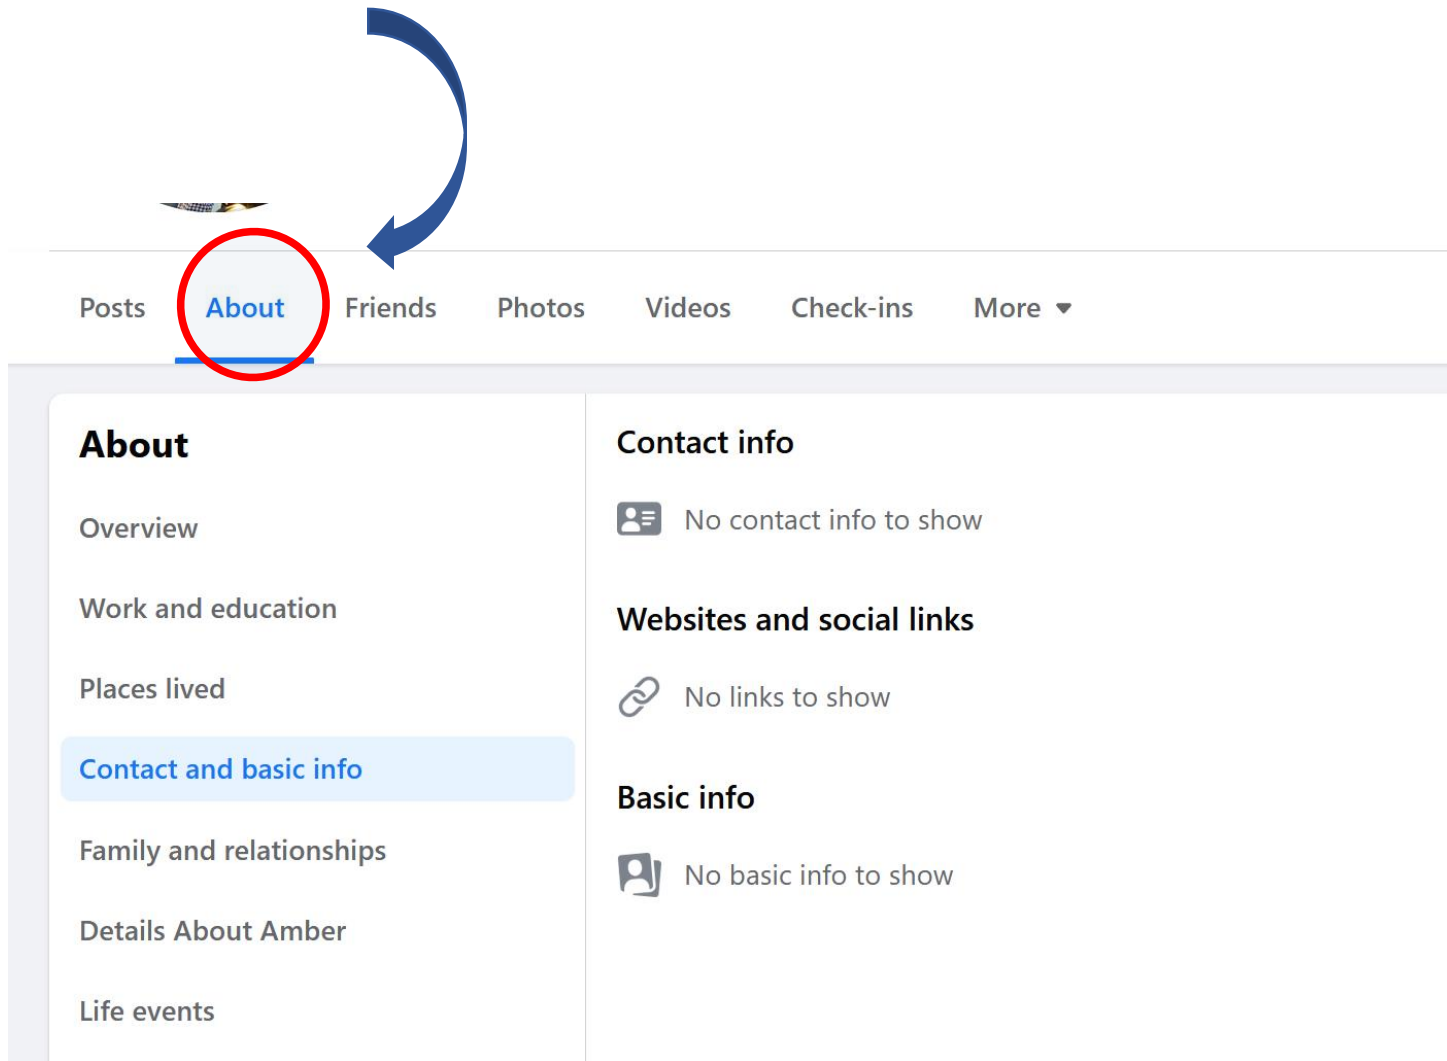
Posts About Friends Photos Videos Check-ins More

About

Overview

Work and education

Places lived

Contact and basic info

Family and relationships

Details About Amber

Life events

Contact info

No contact info to show

Websites and social links

No links to show

Basic info

No basic info to show